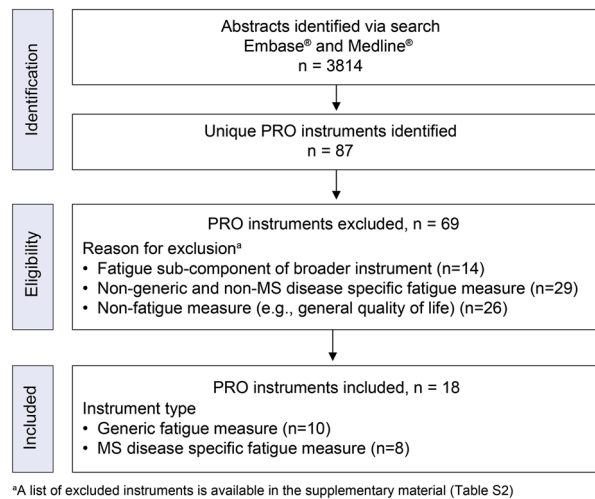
Identification

Abstracts identified via search Embase® and Medline®
n = 3814

Unique PRO instruments identified
n = 87

Eligibility

PRO instruments excluded, n = 69

Reason for exclusionª
• Fatigue sub-component of broader instrument (n=14)
• Non-generic and non-MS disease specific fatigue measure (n=29)
• Non-fatigue measure (e.g., general quality of life) (n=26)

Included

PRO instruments included, n = 18

Instrument type
• Generic fatigue measure (n=10)
• MS disease specific fatigue measure (n=8)

ªA list of excluded instruments is available in the supplementary material (Table S2)